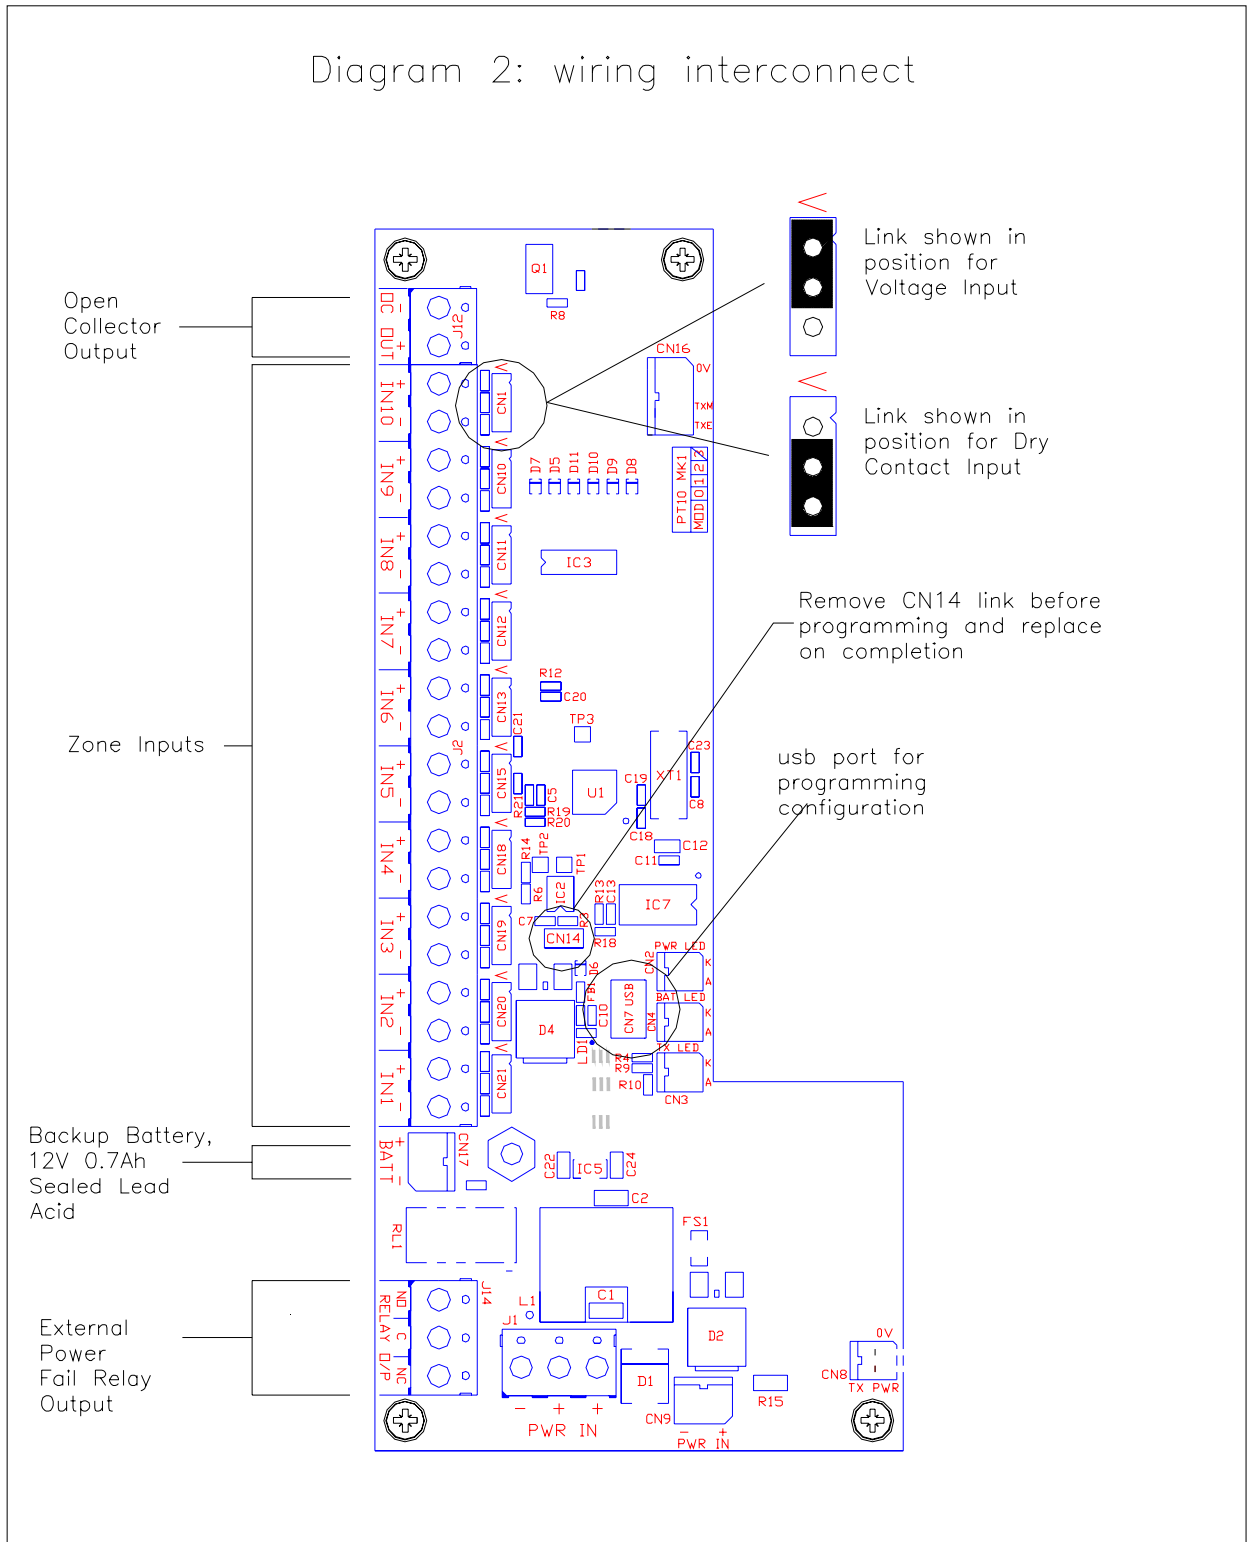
Diagram 2: wiring interconnect

Open Collector Output

Zone Inputs

Backup Battery, 12V 0.7Ah Sealed Lead Acid

External Power Fail Relay Output

Link shown in position for Voltage Input

Link shown in position for Dry Contact Input

Remove CN14 link before programming and replace on completion

usb port for programming configuration

DC OUT + -
J12
Q1
R8
CN16
0V
TXM
TXE
IN10 + -
IN9 + -
IN8 + -
IN7 + -
IN6 + -
IN5 + -
IN4 + -
IN3 + -
IN2 + -
IN1 + -
J2
CN1
CN10
CN11
CN12
CN13
CN15
CN18
CN19
CN20
CN21
D7 D5 D11 D10 D9 D8
PT10 MK1
MODE 0 1 2 3
IC3
R12
C20
TP3
C21
C23
XT1
C19
U1
C5
R21
R19
R20
C8
C18
C12
C11
TP2
TP1
R14
R6
IC2
R13
C13
C7
R3
IC7
CN14
R18
D6
PWR LED
K
A
CN2
BAT LED
CN7 USB
CN4
C10
FB1
D4
LD1
TX LED
R4
R9
R10
CN3
BATT + -
CN17
C22
IC5
C24
C2
RL1
FS1
NO
RELAY C
O/P NC
J14
L1
J1
C1
D2
D1
CN9
R15
CN8
0V
TX PWR
- + +
PWR IN
- +
PWR IN